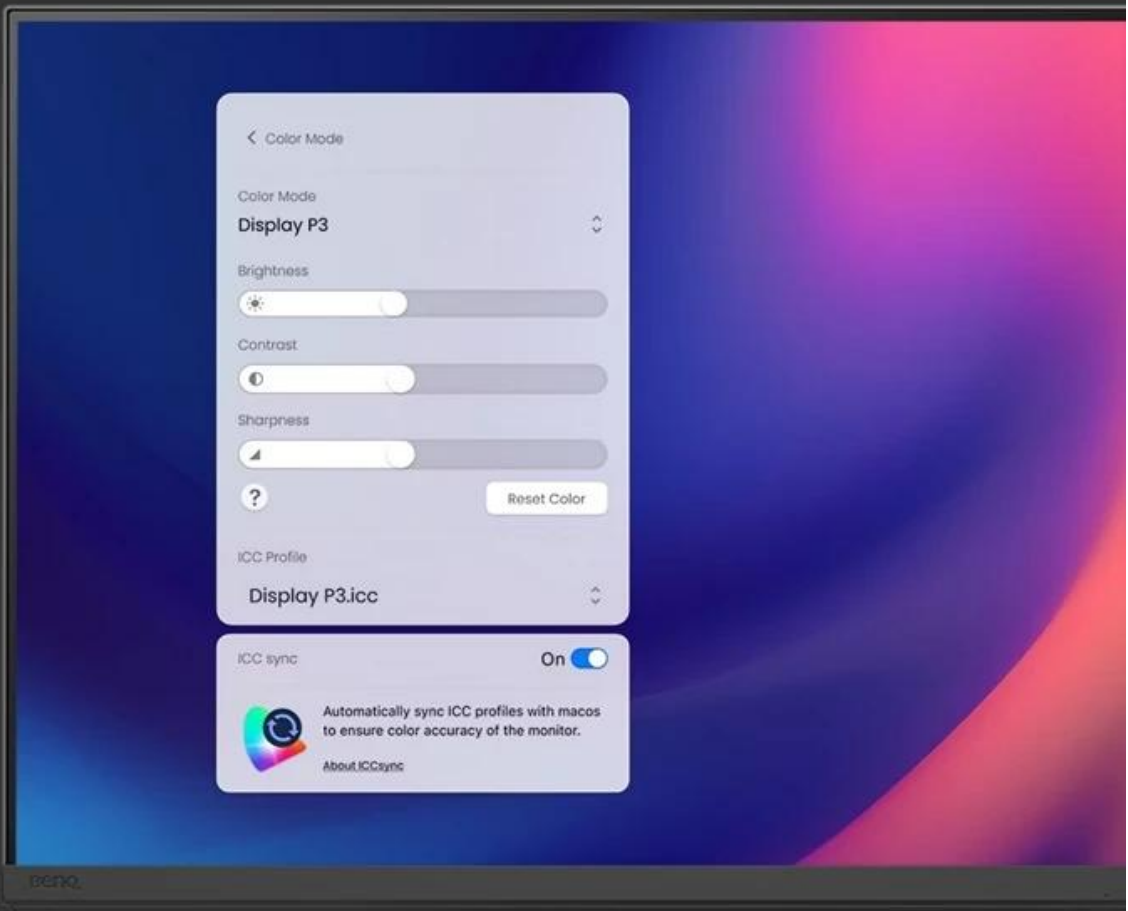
< Color Mode

Color Mode
Display P3

Brightness

Contrast

Sharpness

?

Reset Color

ICC Profile
Display P3.icc

ICC sync
On

Automatically sync ICC profiles with macos to ensure color accuracy of the monitor.

About ICCsync

BenQ